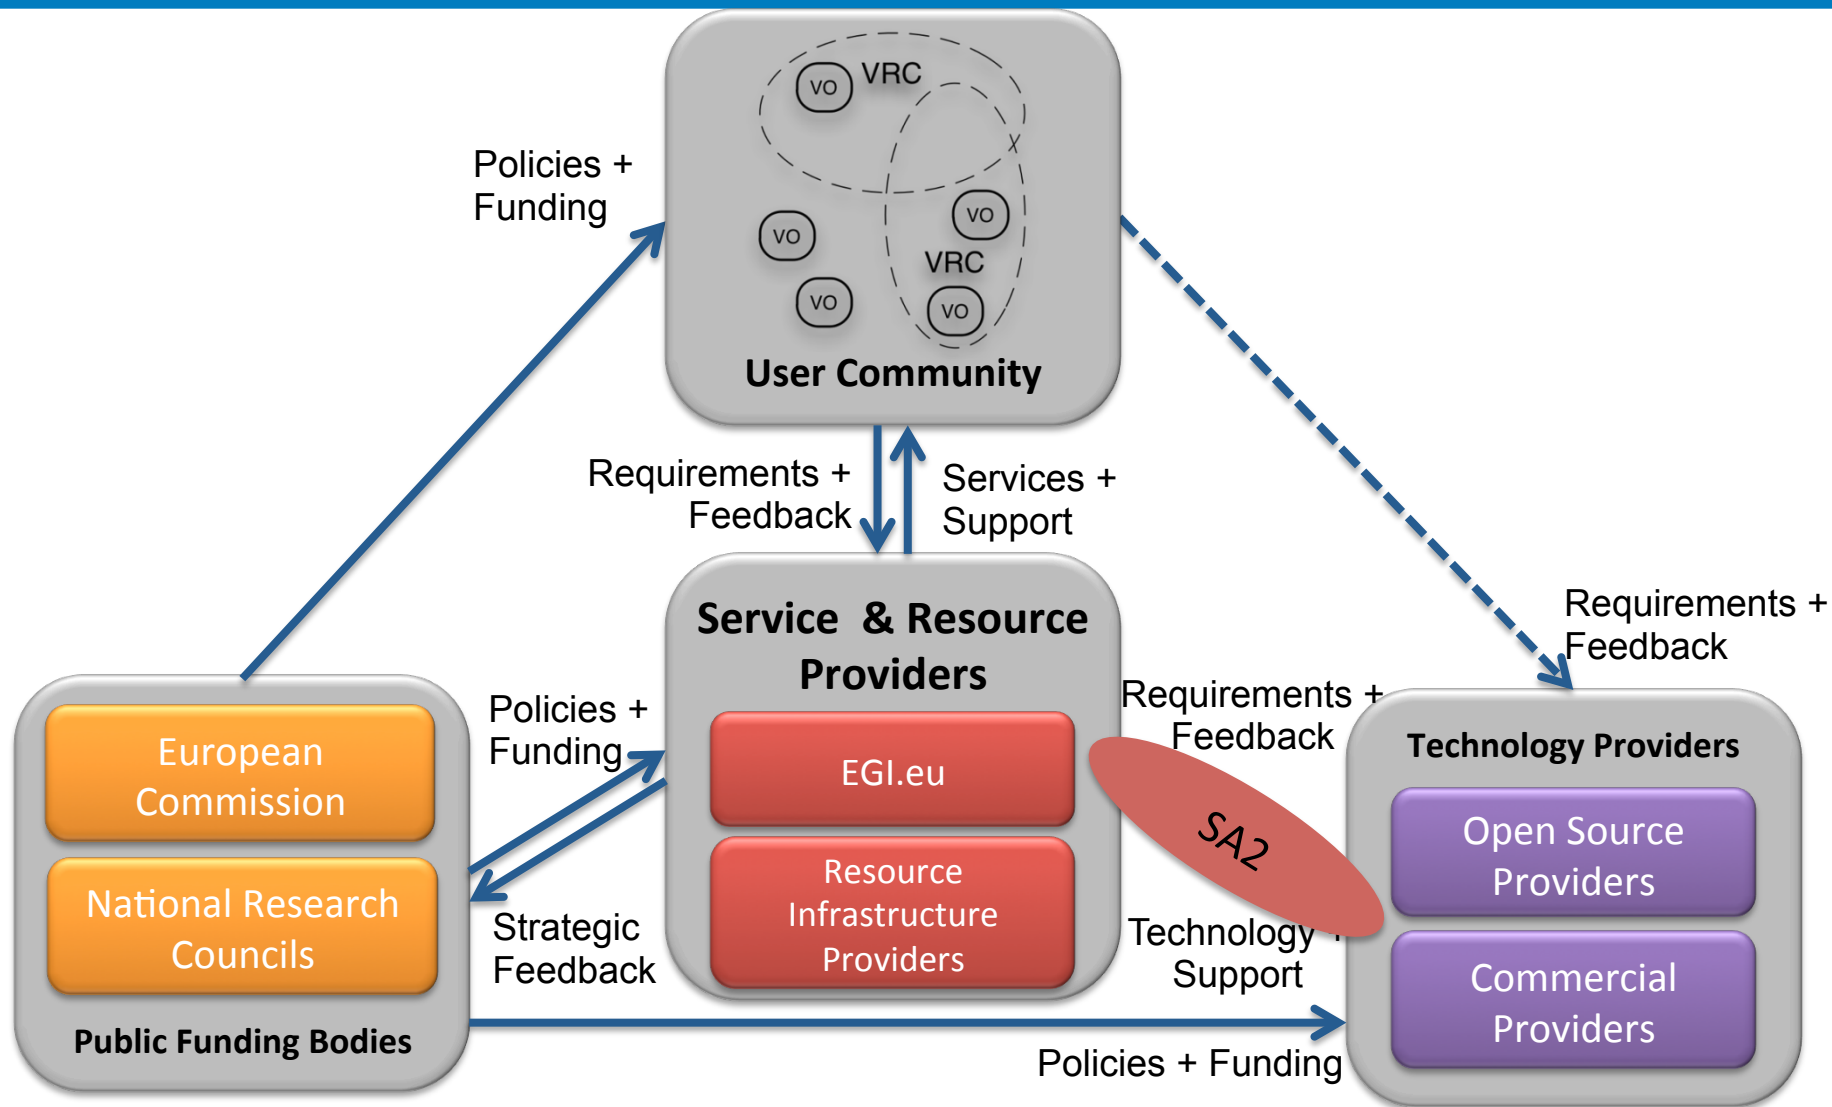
VO VRC

VO

VO

VO VRC

VO

User Community

Policies + Funding

Requirements + Feedback

Services + Support

Service & Resource Providers

EGI.eu

Resource Infrastructure Providers

Requirements + Feedback

Requirements + Feedback

SA2

Technology + Support

Technology Providers

Open Source Providers

Commercial Providers

European Commission

National Research Councils

Public Funding Bodies

Policies + Funding

Strategic Feedback

Policies + Funding